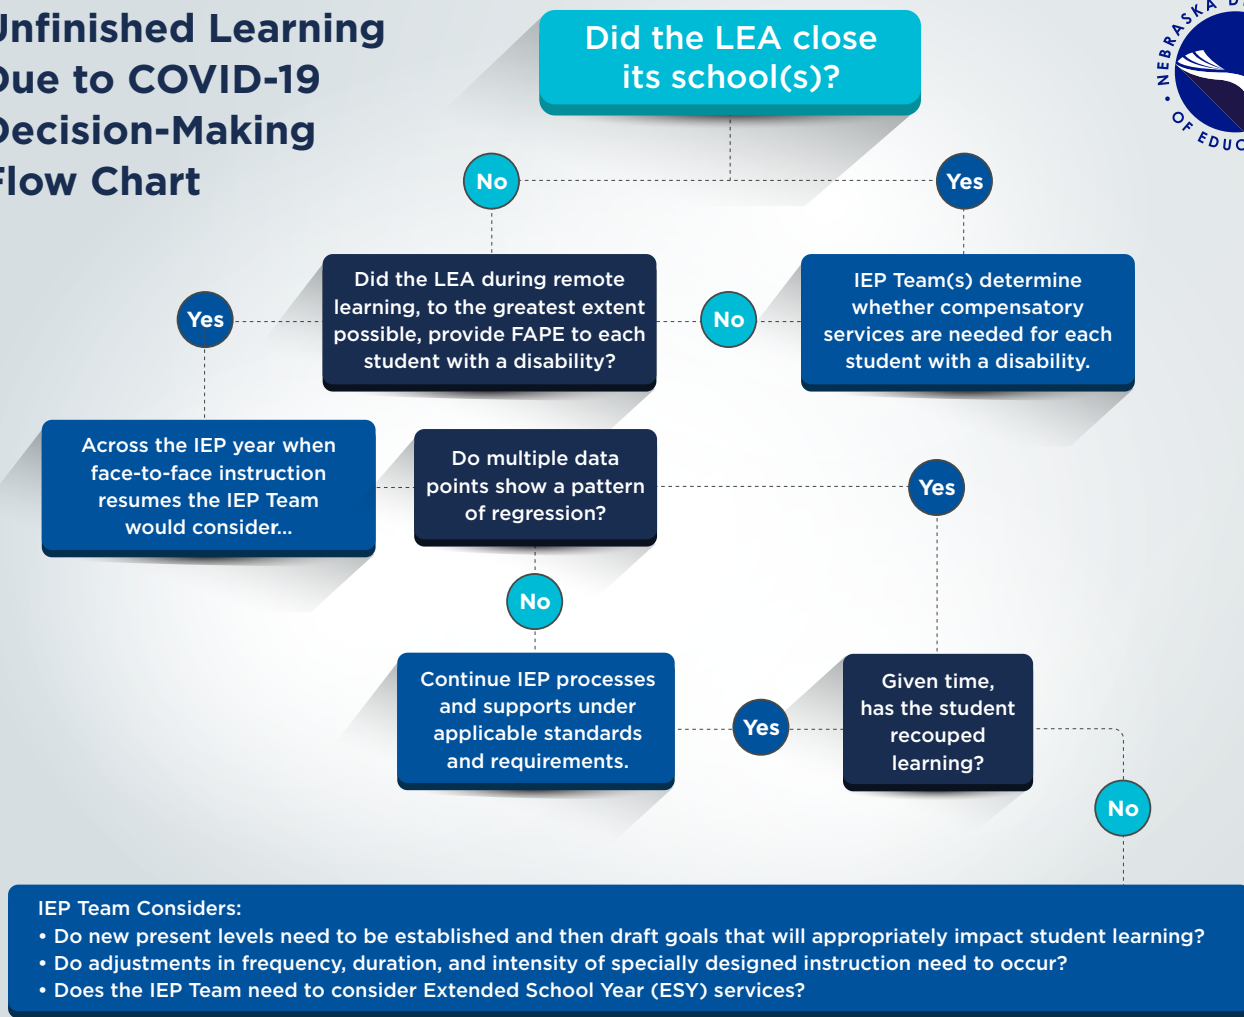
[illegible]nfinished Learning
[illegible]ue to COVID-19
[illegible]ecision-Making
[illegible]low Chart

Did the LEA close its school(s)?

No

Yes

Did the LEA during remote learning, to the greatest extent possible, provide FAPE to each student with a disability?

Yes

No

IEP Team(s) determine whether compensatory services are needed for each student with a disability.

Across the IEP year when face-to-face instruction resumes the IEP Team would consider...

Do multiple data points show a pattern of regression?

Yes

No

Continue IEP processes and supports under applicable standards and requirements.

Yes

Given time, has the student recouped learning?

No

IEP Team Considers:
• Do new present levels need to be established and then draft goals that will appropriately impact student learning?
• Do adjustments in frequency, duration, and intensity of specially designed instruction need to occur?
• Does the IEP Team need to consider Extended School Year (ESY) services?

NEBRASKA D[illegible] OF EDUC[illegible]